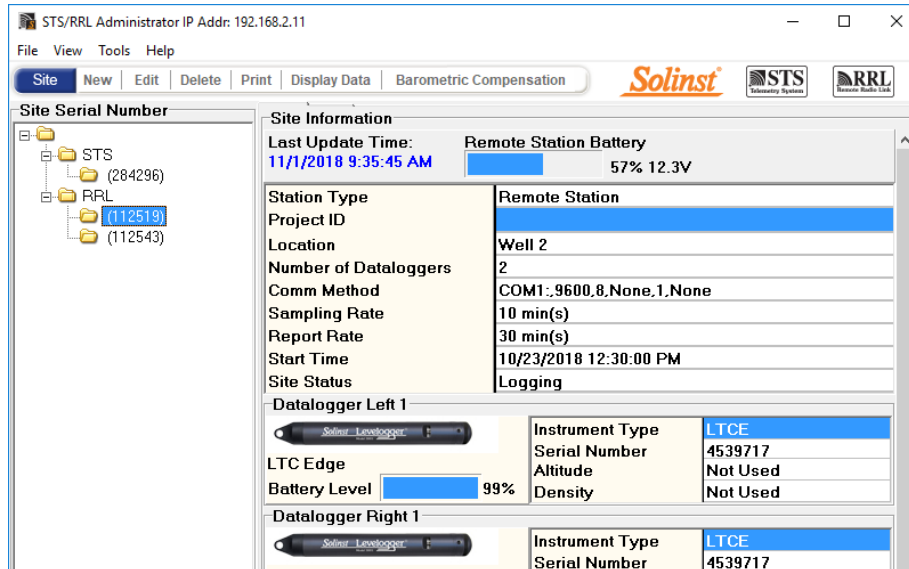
STS/RRL Administrator IP Addr: 192.168.2.11

File View Tools Help

Site | New | Edit | Delete | Print | Display Data | Barometric Compensation

Solinst

STS Telemetry System

RRL Remote Radio Link

Site Serial Number

STS
(284296)
RRL
(112519)
(112543)

Site Information

Last Update Time:
11/1/2018 9:35:45 AM

Remote Station Battery
57% 12.3V

| Station Type | Remote Station |
|---|---|
| Project ID | |
| Location | Well 2 |
| Number of Dataloggers | 2 |
| Comm Method | COM1:,9600,8,None,1,None |
| Sampling Rate | 10 min(s) |
| Report Rate | 30 min(s) |
| Start Time | 10/23/2018 12:30:00 PM |
| Site Status | Logging |

Datalogger Left 1

Solinst Levelogger

LTC Edge

Battery Level 99%

| Instrument Type | LTCE |
|---|---|
| Serial Number | 4539717 |
| Altitude | Not Used |
| Density | Not Used |

Datalogger Right 1

Solinst Levelogger

| Instrument Type | LTCE |
|---|---|
| Serial Number | 4539717 |